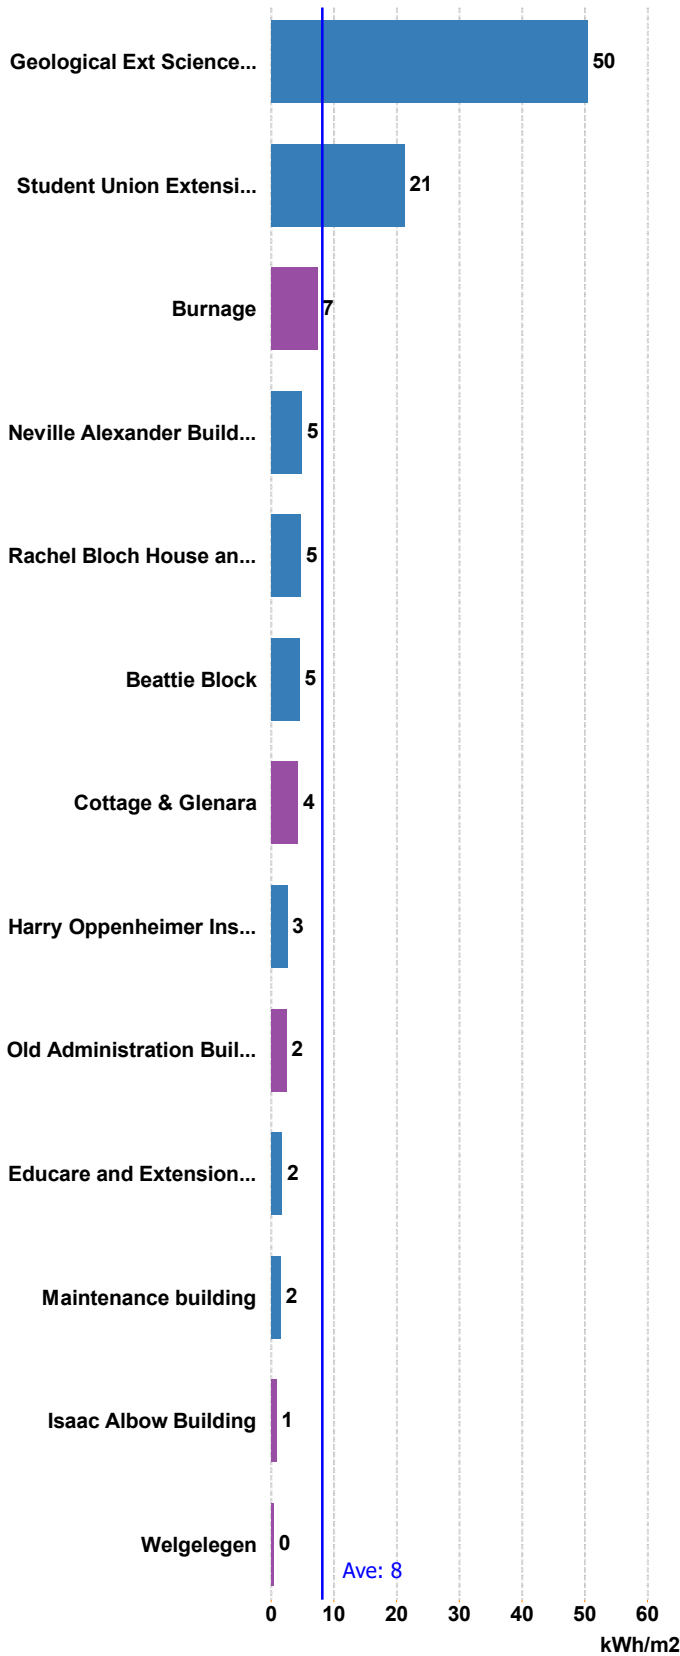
Geological Ext Science... 50

Student Union Extensi... 21

Burnage 7

Neville Alexander Build... 5

Rachel Bloch House an... 5

Beattie Block 5

Cottage & Glenara 4

Harry Oppenheimer Ins... 3

Old Administration Buil... 2

Educare and Extension... 2

Maintenance building 2

Isaac Albow Building 1

Welgelegen 0

Ave: 8

0 10 20 30 40 50 60

kWh/m2